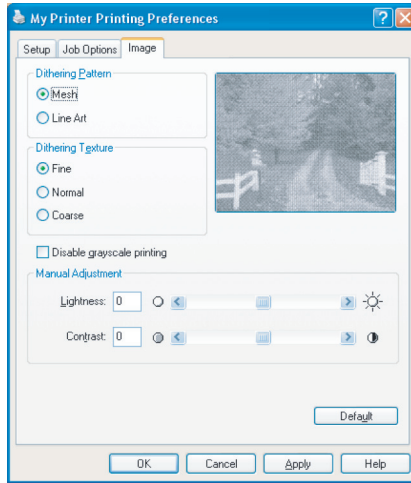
My Printer Printing Preferences

Setup | Job Options | Image

Dithering Pattern
Mesh
Line Art

Dithering Texture
Fine
Normal
Coarse

Disable grayscale printing

Manual Adjustment
Lightness: 0
Contrast: 0

Default

OK | Cancel | Apply | Help